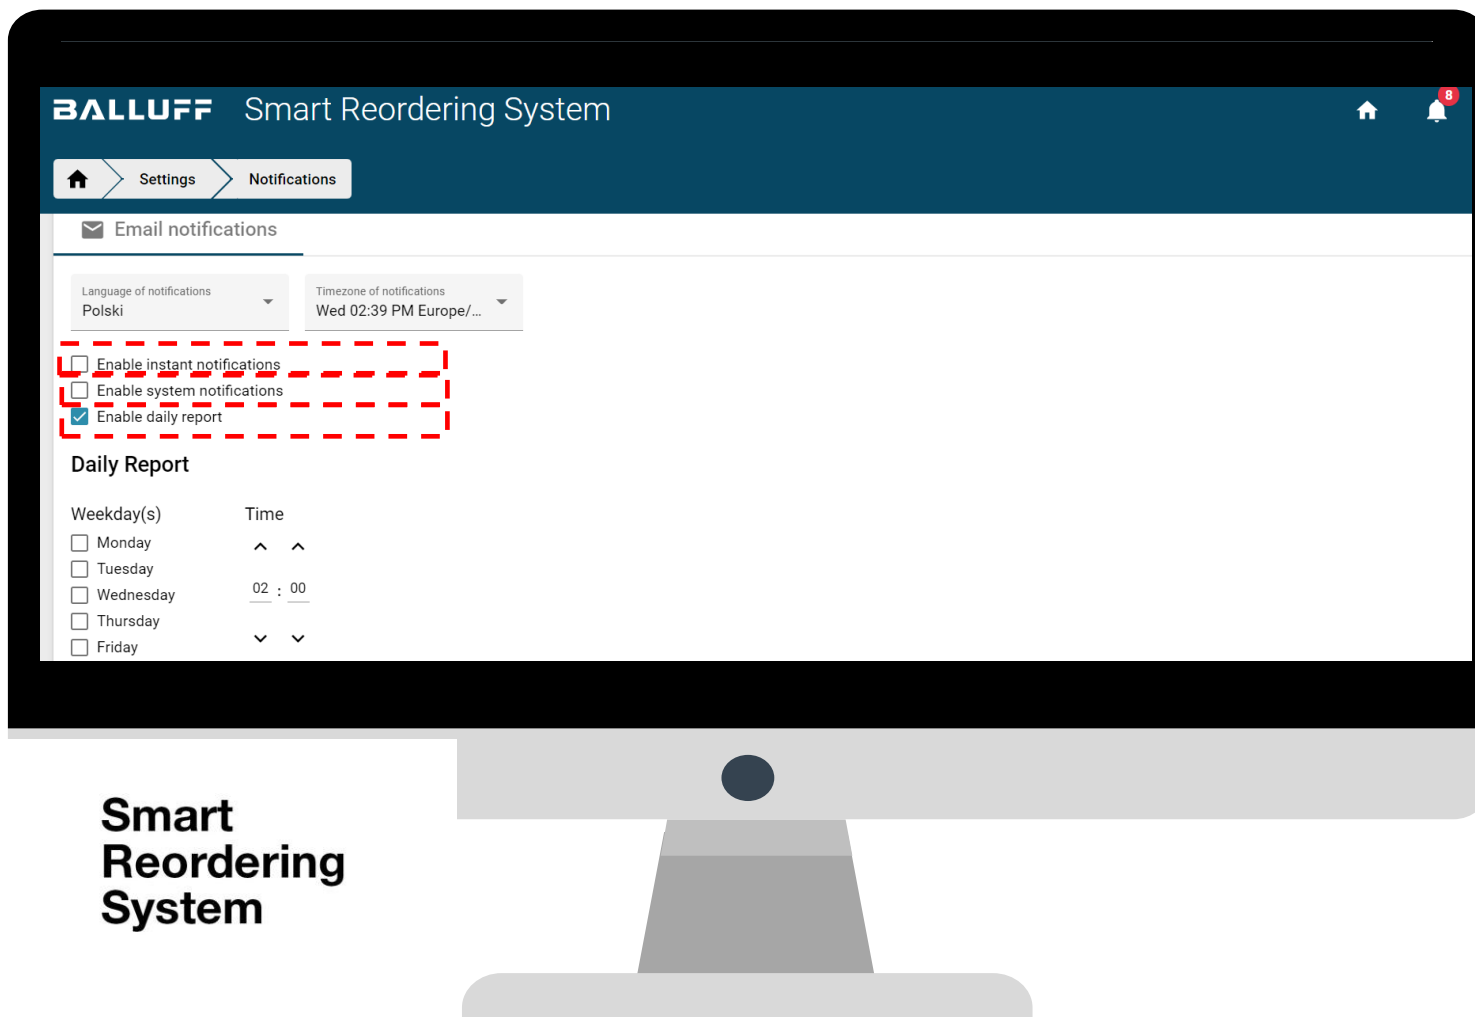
BALLUFF Smart Reordering System

8

Settings
Notifications

Email notifications

Language of notifications
Polski

Timezone of notifications
Wed 02:39 PM Europe/...

Enable instant notifications
Enable system notifications
Enable daily report

Daily Report

Weekday(s)
Monday
Tuesday
Wednesday
Thursday
Friday

Time
02 : 00

Smart Reordering System